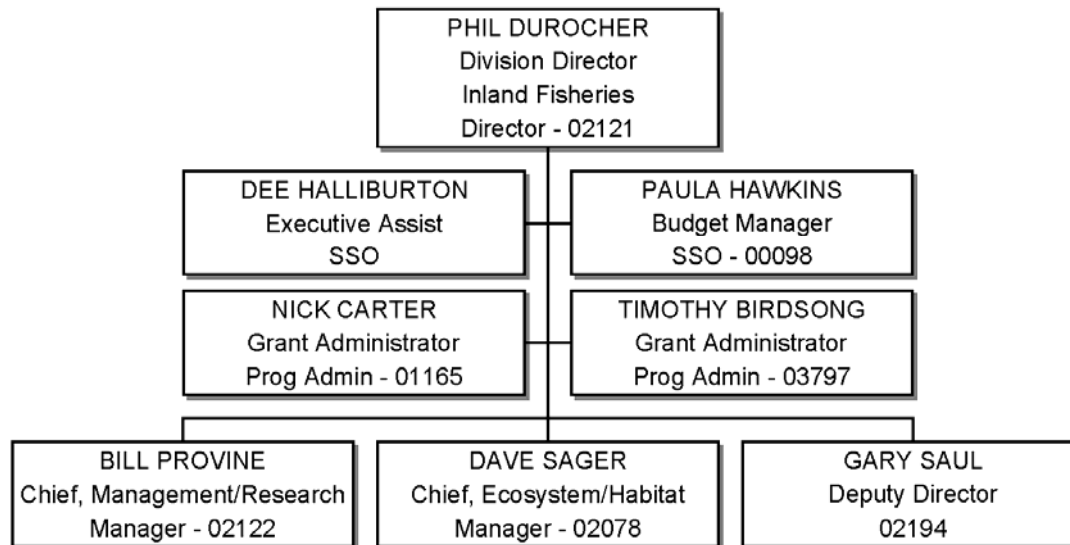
PHIL DUROCHER
Division Director
Inland Fisheries
Director - 02121

DEE HALLIBURTON
Executive Assist
SSO

PAULA HAWKINS
Budget Manager
SSO - 00098

NICK CARTER
Grant Administrator
Prog Admin - 01165

TIMOTHY BIRDSONG
Grant Administrator
Prog Admin - 03797

BILL PROVINE
Chief, Management/Research
Manager - 02122

DAVE SAGER
Chief, Ecosystem/Habitat
Manager - 02078

GARY SAUL
Deputy Director
02194